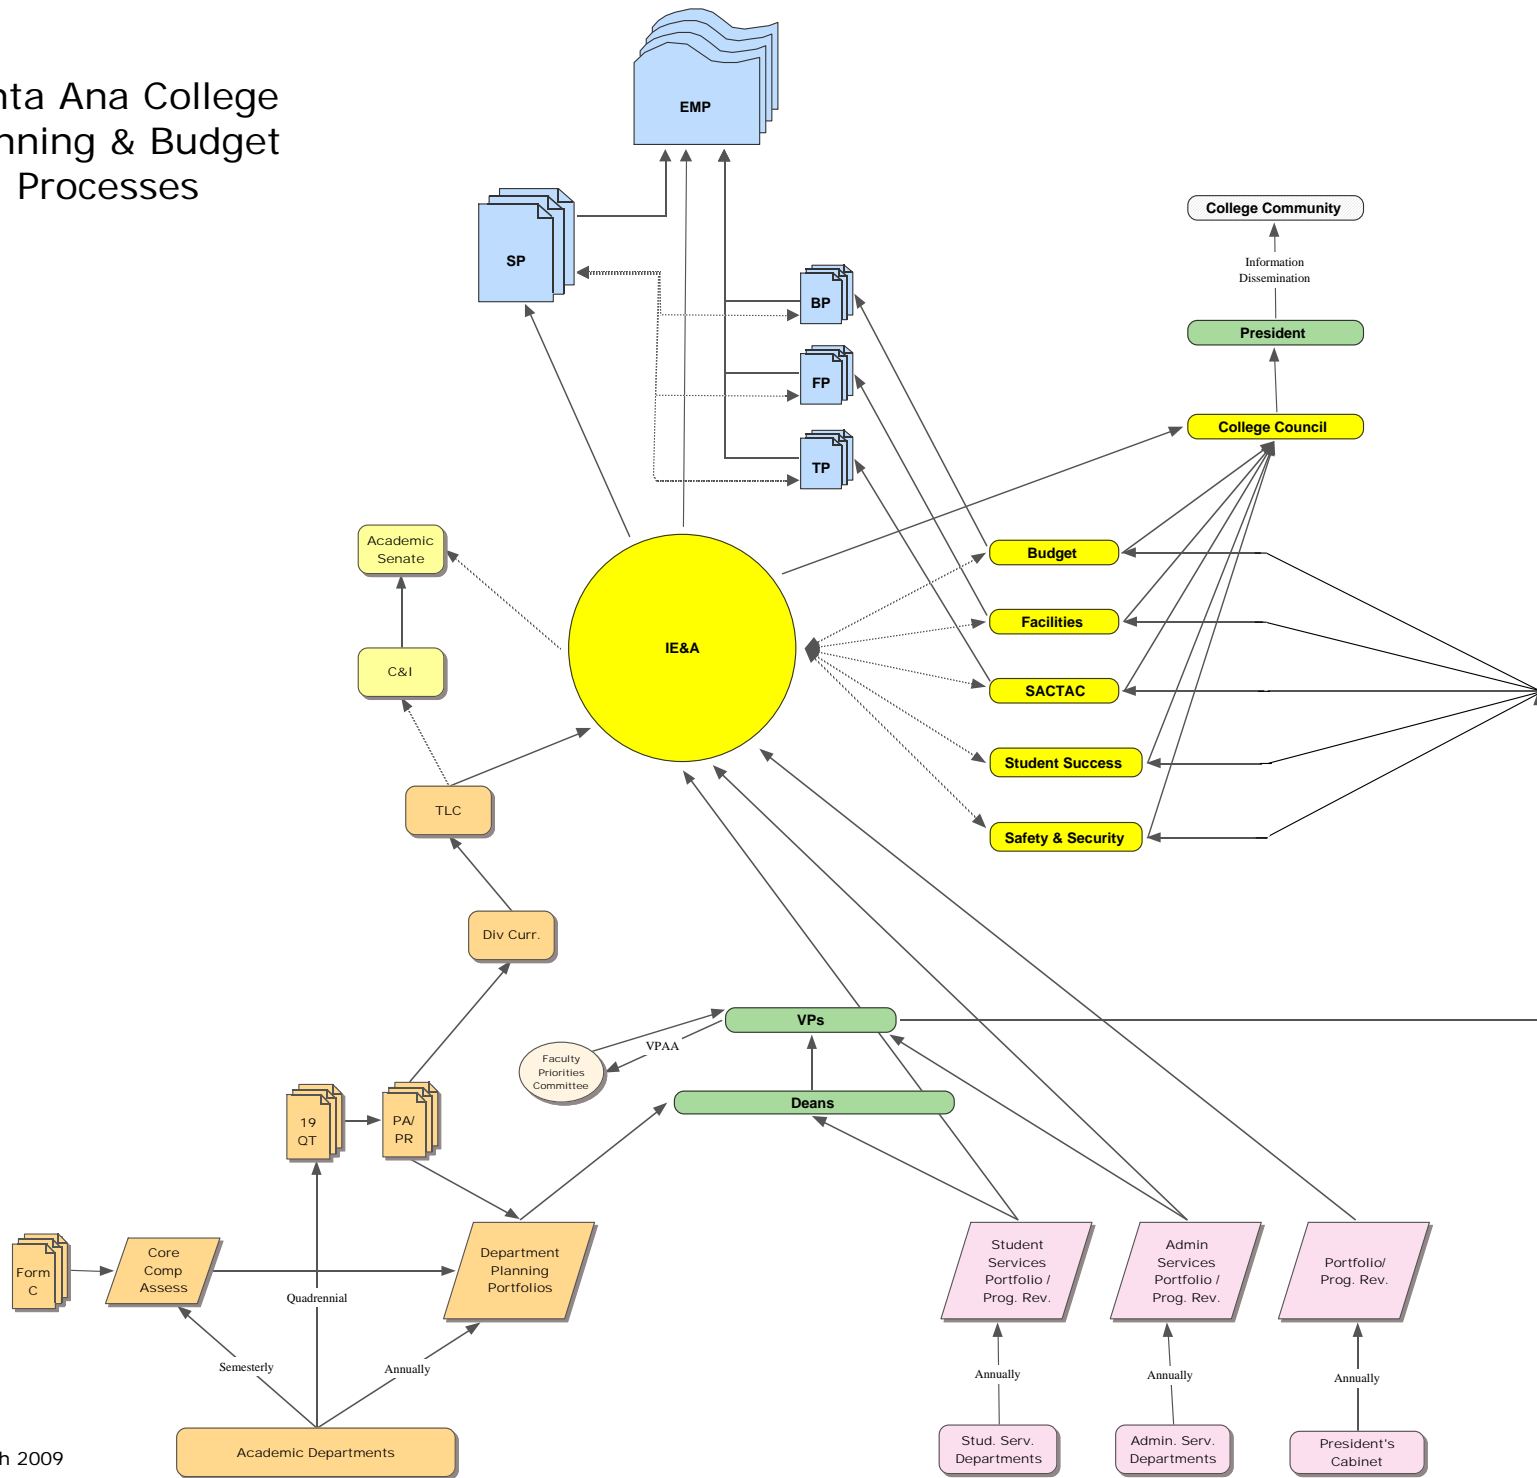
nta Ana College
nning & Budget
Processes

EMP

SP

BP

FP

TP

College Community

Information Dissemination

President

College Council

Academic Senate

C&I

IE&A

Budget

Facilities

SACTAC

Student Success

Safety & Security

TLC

Div Curr.

VPs

Faculty Priorities Committee

VPAA

Deans

19 QT

PA/ PR

Form C

Core Comp Assess

Quadrennial

Department Planning Portfolios

Student Services Portfolio / Prog. Rev.

Admin Services Portfolio / Prog. Rev.

Portfolio/ Prog. Rev.

Semesterly

Annually

Annually

Annually

Annually

Academic Departments

Stud. Serv. Departments

Admin. Serv. Departments

President's Cabinet

h 2009